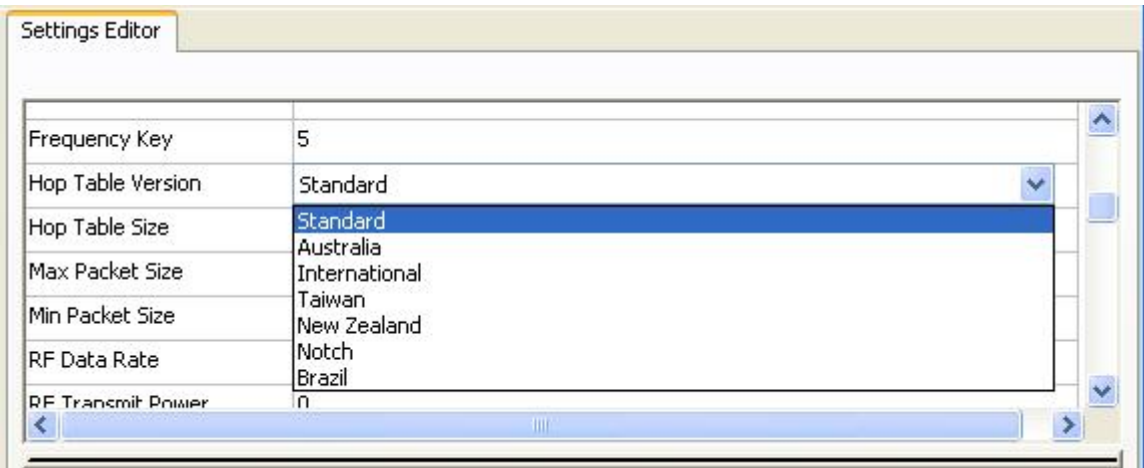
Settings Editor

| | |
|---|---|
| Frequency Key | 5 |
| Hop Table Version | Standard |
| Hop Table Size | |
| Max Packet Size | |
| Min Packet Size | |
| RF Data Rate | |
| RF Transmit Power | 0 |

Standard
Australia
International
Taiwan
New Zealand
Notch
Brazil